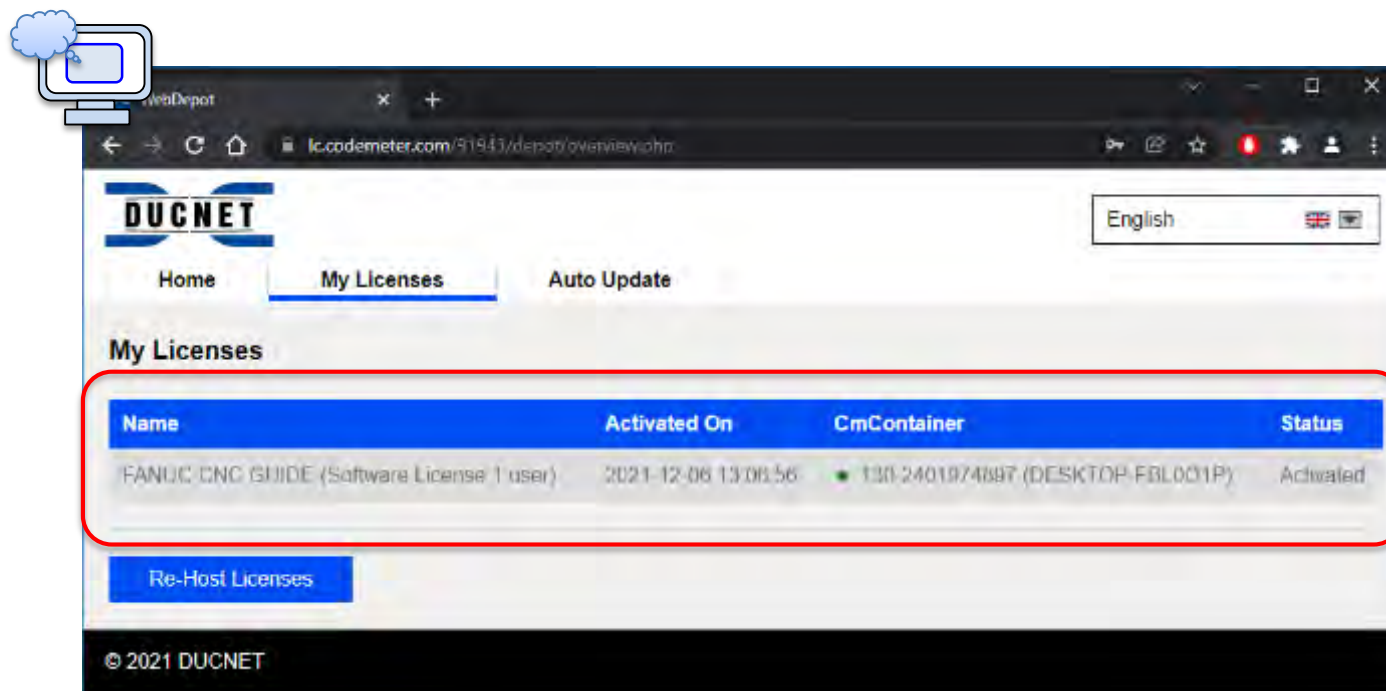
WebDepot
lc.codemeter.com/91843/depot/overview.php

DUCNET

English

Home
My Licenses
Auto Update

My Licenses

| Name | Activated On | CmContainer | Status |
|---|---|---|---|
| FANUC CNC GUIDE (Software License 1 user) | 2021-12-06 13:06:56 | 130-2401974897 (DESKTOP-FBL0O1P) | Activated |

Re-Host Licenses

© 2021 DUCNET